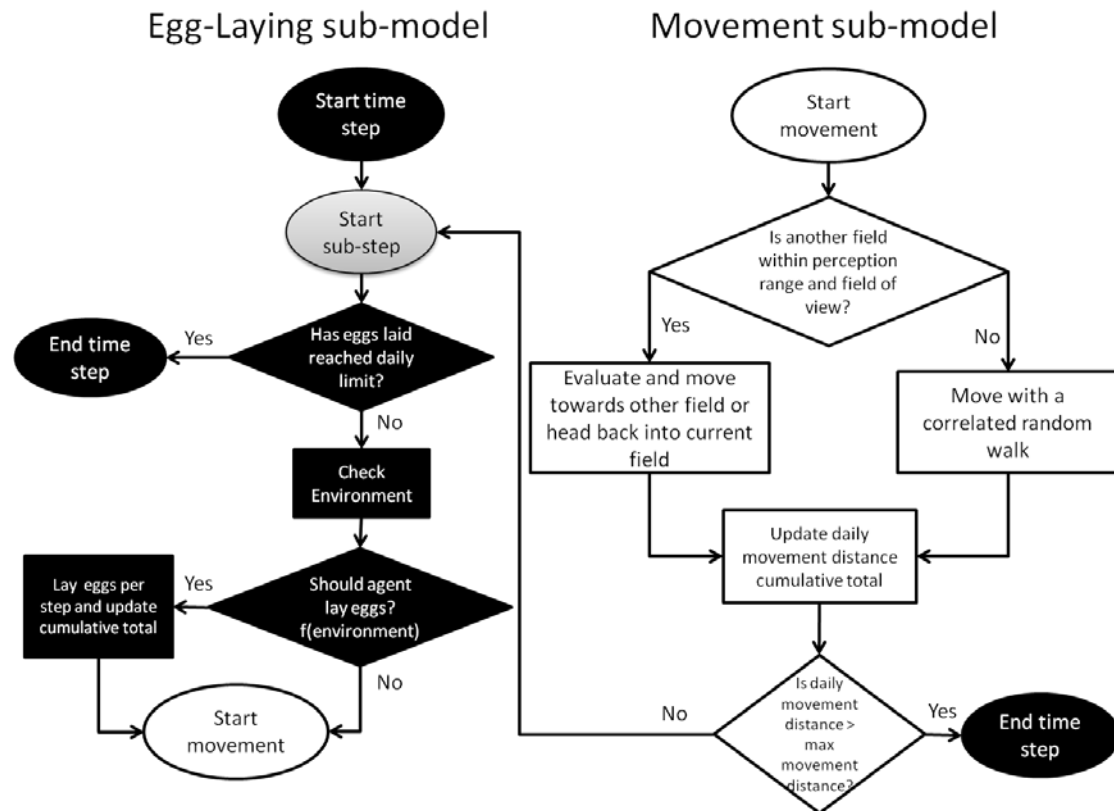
Egg-Laying sub-model

Start time step

Start sub-step

Has eggs laid reached daily limit?

Yes

End time step

No

Check Environment

Should agent lay eggs? f(environment)

Yes

Lay eggs per step and update cumulative total

No

Start movement

Movement sub-model

Start movement

Is another field within perception range and field of view?

Yes

No

Evaluate and move towards other field or head back into current field

Move with a correlated random walk

Update daily movement distance cumulative total

Is daily movement distance > max movement distance?

No

Yes

End time step